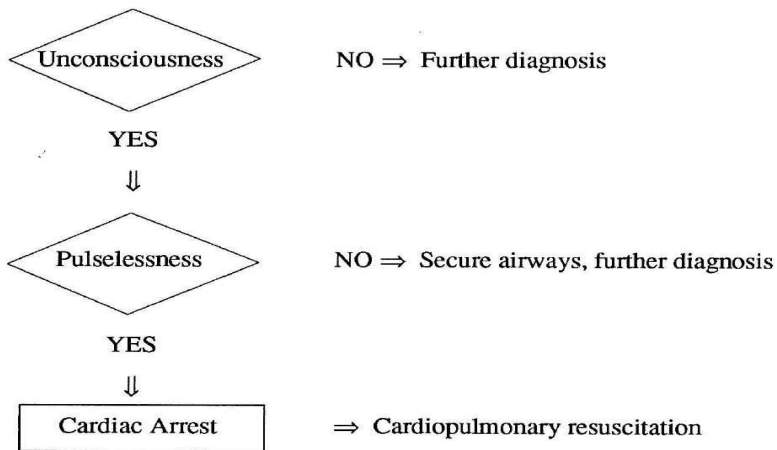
Unconsciousness

NO $\Rightarrow$ Further diagnosis

YES

$\Downarrow$

Pulselessness

NO $\Rightarrow$ Secure airways, further diagnosis

YES

$\Downarrow$

Cardiac Arrest

$\Rightarrow$ Cardiopulmonary resuscitation